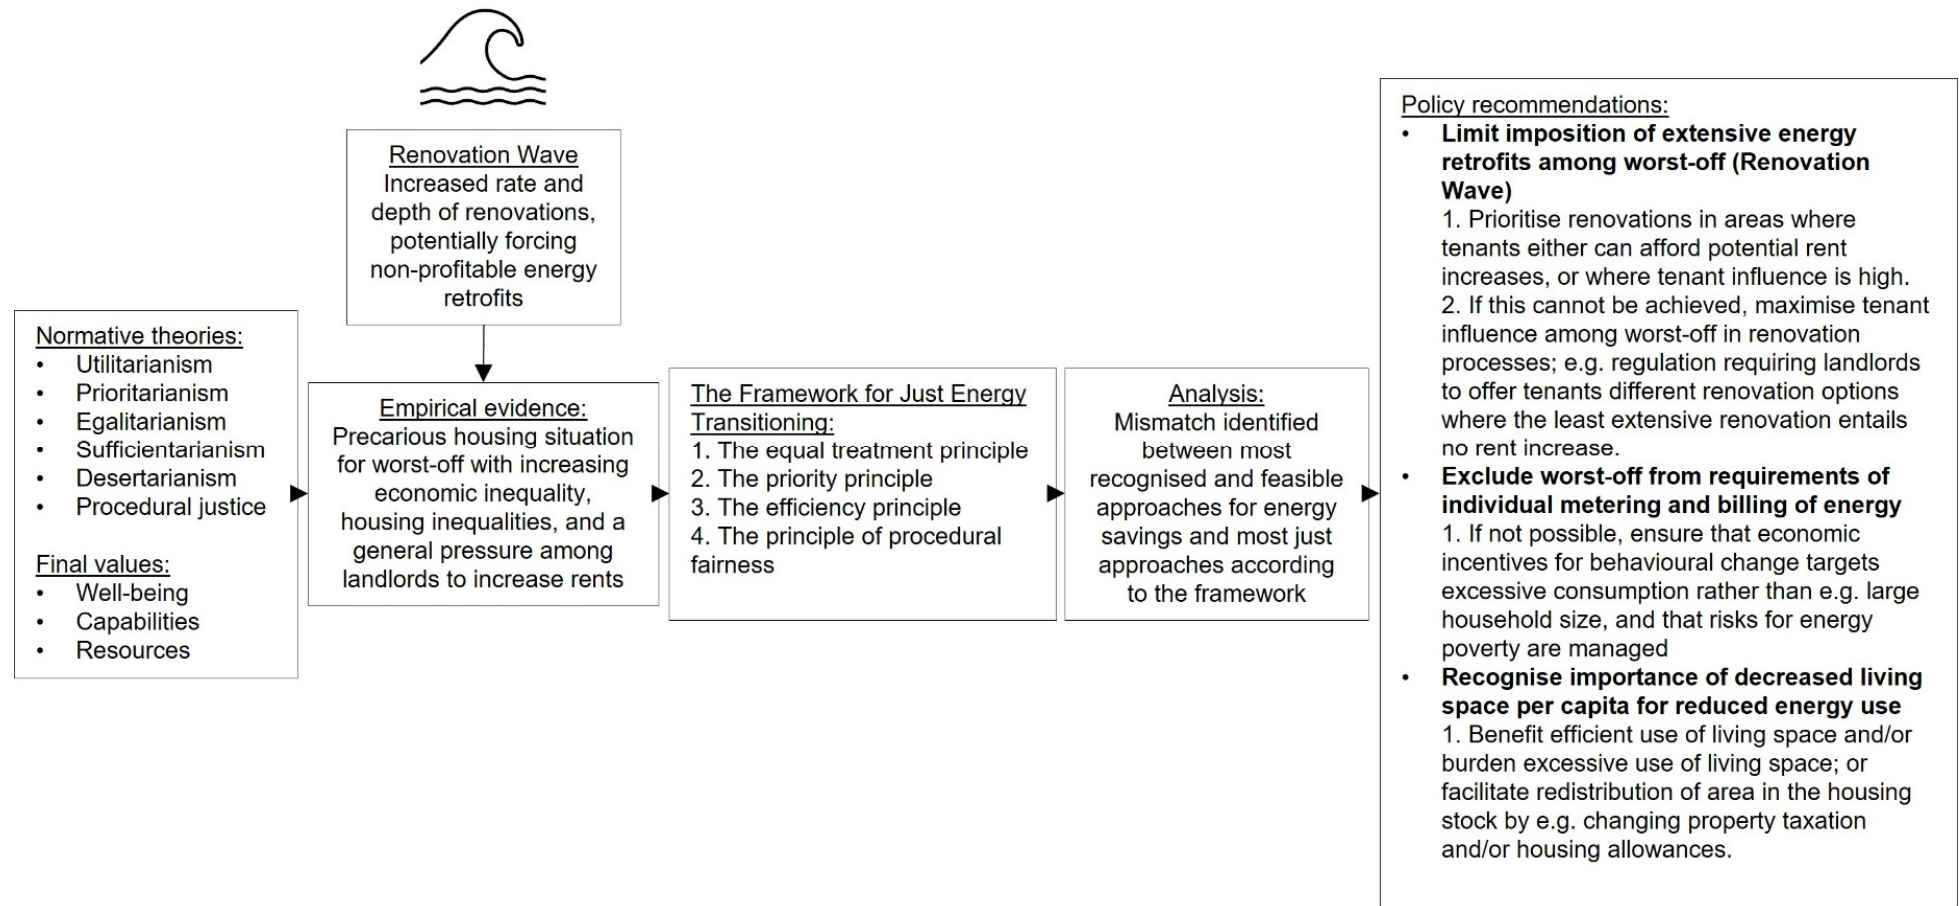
Renovation Wave
Increased rate and depth of renovations, potentially forcing non-profitable energy retrofits

Normative theories:
• Utilitarianism
• Prioritarianism
• Egalitarianism
• Sufficientarianism
• Desertarianism
• Procedural justice

Final values:
• Well-being
• Capabilities
• Resources

Empirical evidence:
Precarious housing situation for worst-off with increasing economic inequality, housing inequalities, and a general pressure among landlords to increase rents

The Framework for Just Energy Transitioning:
1. The equal treatment principle
2. The priority principle
3. The efficiency principle
4. The principle of procedural fairness

Analysis:
Mismatch identified between most recognised and feasible approaches for energy savings and most just approaches according to the framework

Policy recommendations:
• **Limit imposition of extensive energy retrofits among worst-off (Renovation Wave)**
1. Prioritise renovations in areas where tenants either can afford potential rent increases, or where tenant influence is high.
2. If this cannot be achieved, maximise tenant influence among worst-off in renovation processes; e.g. regulation requiring landlords to offer tenants different renovation options where the least extensive renovation entails no rent increase.
• **Exclude worst-off from requirements of individual metering and billing of energy**
1. If not possible, ensure that economic incentives for behavioural change targets excessive consumption rather than e.g. large household size, and that risks for energy poverty are managed
• **Recognise importance of decreased living space per capita for reduced energy use**
1. Benefit efficient use of living space and/or burden excessive use of living space; or facilitate redistribution of area in the housing stock by e.g. changing property taxation and/or housing allowances.